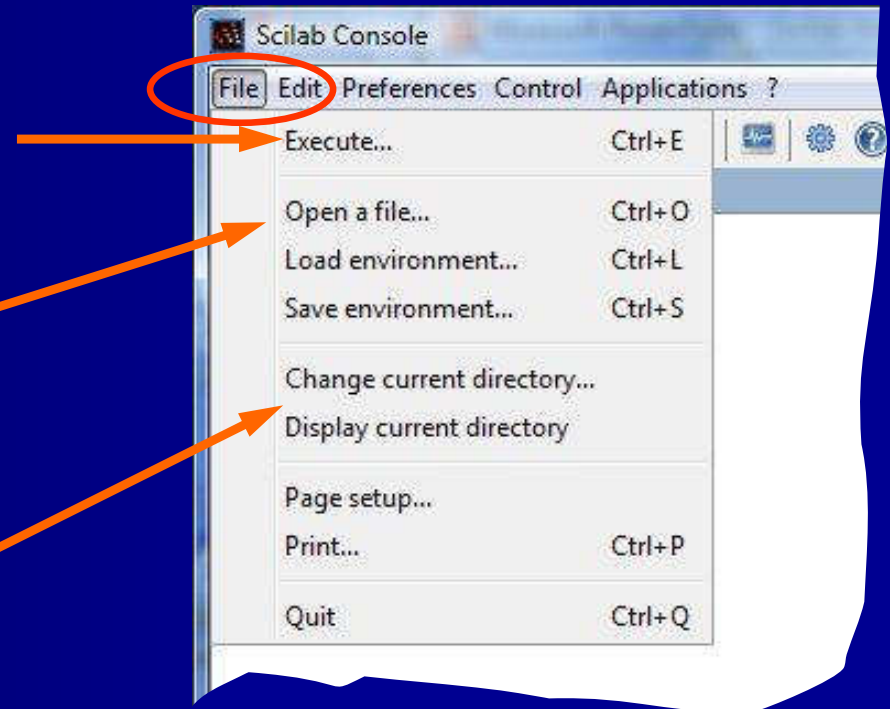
Scilab Console

File Edit Preferences Control Applications ?

Execute... Ctrl+E

Open a file... Ctrl+O

Load environment... Ctrl+L

Save environment... Ctrl+S

Change current directory...

Display current directory

Page setup...

Print... Ctrl+P

Quit Ctrl+Q